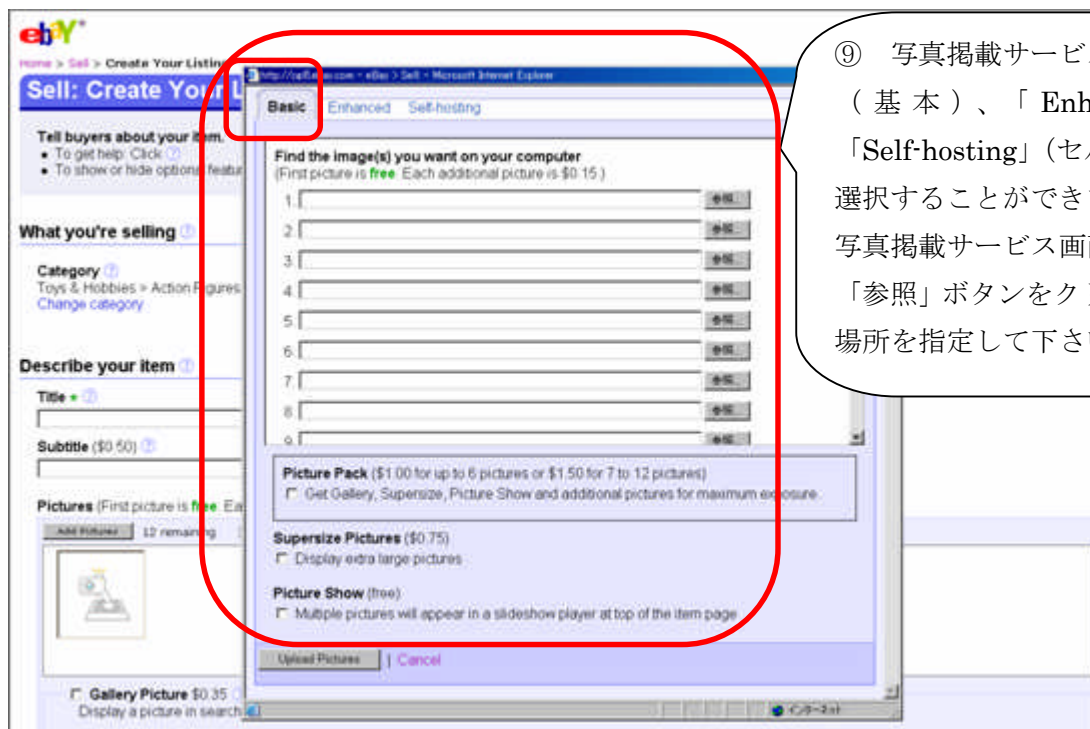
ebY

Home > Sell > Create Your Listing

Sell: Create Your L

Tell buyers about your item.
• To get help: Click
• To show or hide options featu

What you're selling

Category
Toys & Hobbies > Action Figures
Change category

Describe your item

Title *

Subtitle ($0.50)

Pictures (First picture is free. Ea

Add Pictures 12 remaining

Gallery Picture $0.35
Display a picture in search

http://cgi5.ebay.com - eBay > Sell - Microsoft Internet Explorer

Basic Enhanced Self-hosting

Find the image(s) you want on your computer
(First picture is free. Each additional picture is $0.15.)

1. 参照...
2. 参照...
3. 参照...
4. 参照...
5. 参照...
6. 参照...
7. 参照...
8. 参照...
9. 参照...

Picture Pack ($1.00 for up to 6 pictures or $1.50 for 7 to 12 pictures)
Get Gallery, Supersize, Picture Show and additional pictures for maximum exposure.

Supersize Pictures ($0.75)
Display extra large pictures

Picture Show (free)
Multiple pictures will appear in a slideshow player at top of the item page

Upload Pictures | Cancel

インターネット

⑨ 写真掲載サービ
（基本）、「Enh
「Self-hosting」(セ
選択することができ
写真掲載サービス画
「参照」ボタンをク
場所を指定して下さ